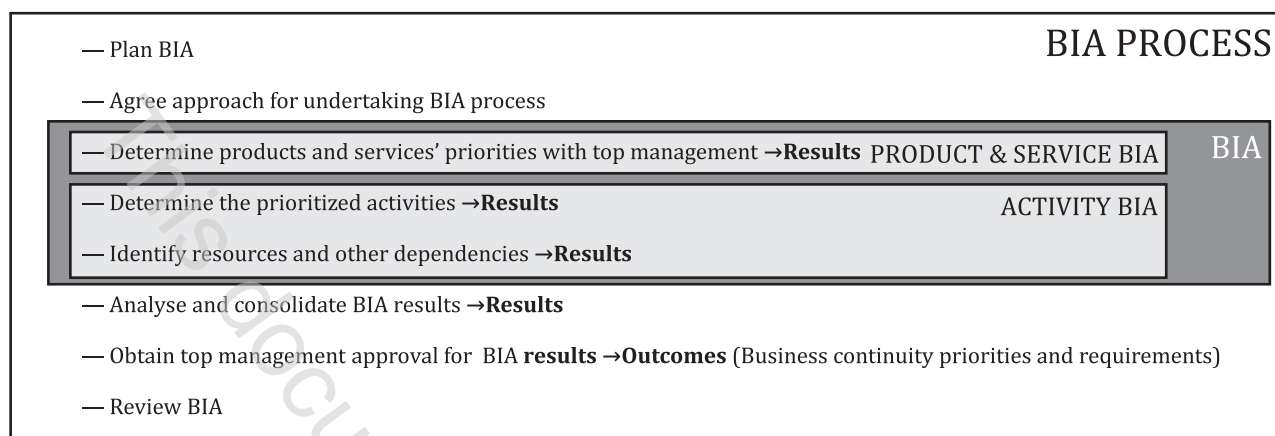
BIA PROCESS

— Plan BIA

— Agree approach for undertaking BIA process

BIA

PRODUCT & SERVICE BIA

— Determine products and services' priorities with top management →**Results**

ACTIVITY BIA

— Determine the prioritized activities →**Results**

— Identify resources and other dependencies →**Results**

— Analyse and consolidate BIA results →**Results**

— Obtain top management approval for BIA **results** →**Outcomes** (Business continuity priorities and requirements)

— Review BIA

This docu